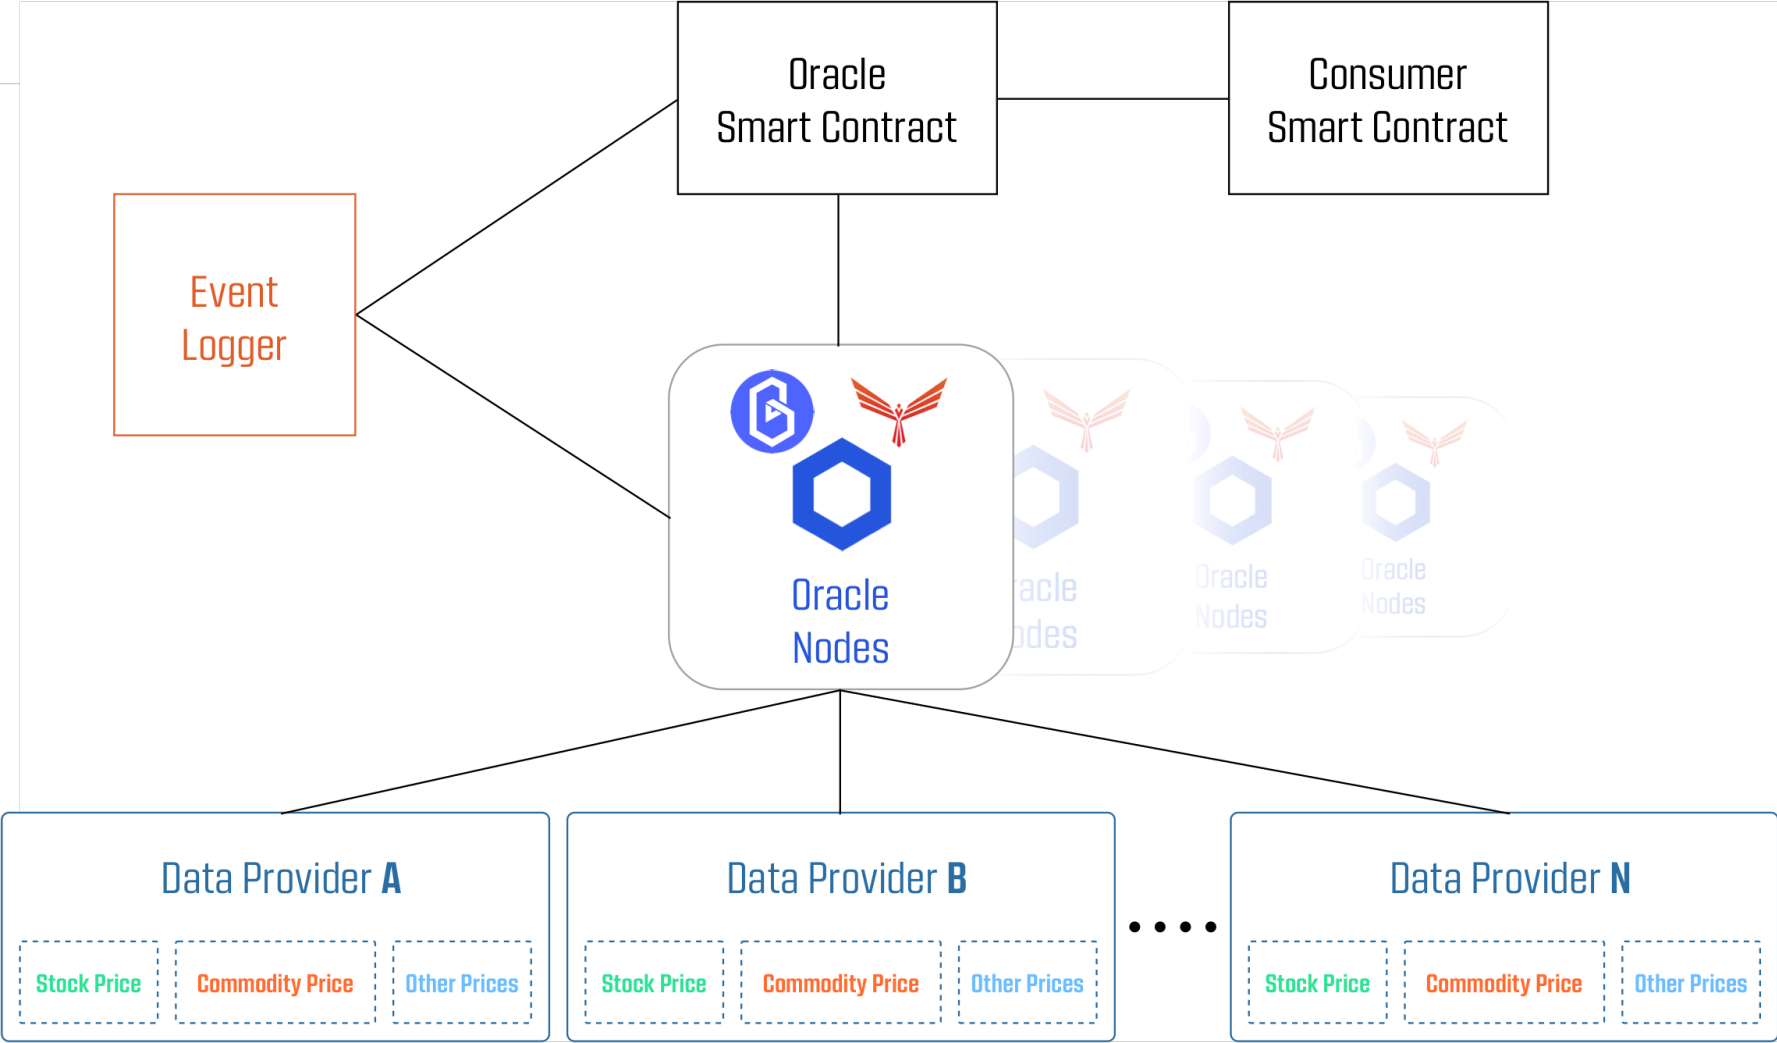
Oracle
Smart Contract

Consumer
Smart Contract

Event
Logger

Oracle
Nodes

racle
odes

Oracle
Nodes

Oracle
Nodes

Data Provider **A**

Stock Price | Commodity Price | Other Prices

Data Provider **B**

Stock Price | Commodity Price | Other Prices

....

Data Provider **N**

Stock Price | Commodity Price | Other Prices